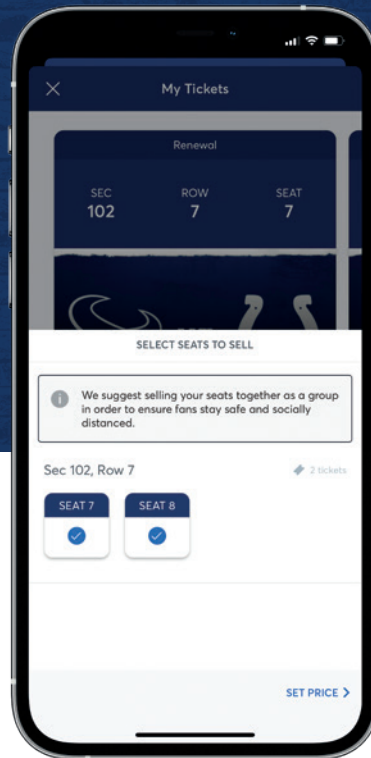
My Tickets

Renewal

SEC 102 ROW 7 SEAT 7

SELECT SEATS TO SELL

We suggest selling your seats together as a group in order to ensure fans stay safe and socially distanced.

Sec 102, Row 7

2 tickets

SEAT 7

SEAT 8

SET PRICE >